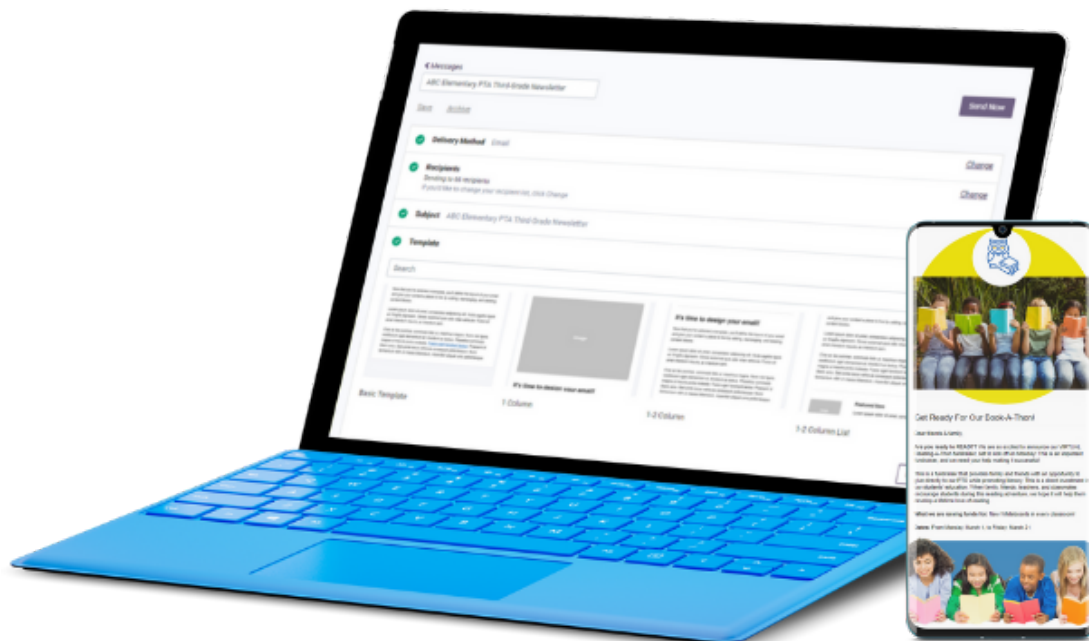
< Messages

ABC Elementary PTA Third Grade Newsletter

Save Archive

Send Now

Delivery Method Email

Recipients

Sending to 66 recipients

If you'd like to change your recipient list, click Change

Change

Change

Subject ABC Elementary PTA Third Grade Newsletter

Template

Search

It's time to design your email!

It's time to design your email!

Basic Template

1 Column

1-2 Column

1-2 Column List

Get Ready For Our Book-A-Thon!

Dear Parents & Family,

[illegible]

What we are raising funds for: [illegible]

Dates: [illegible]